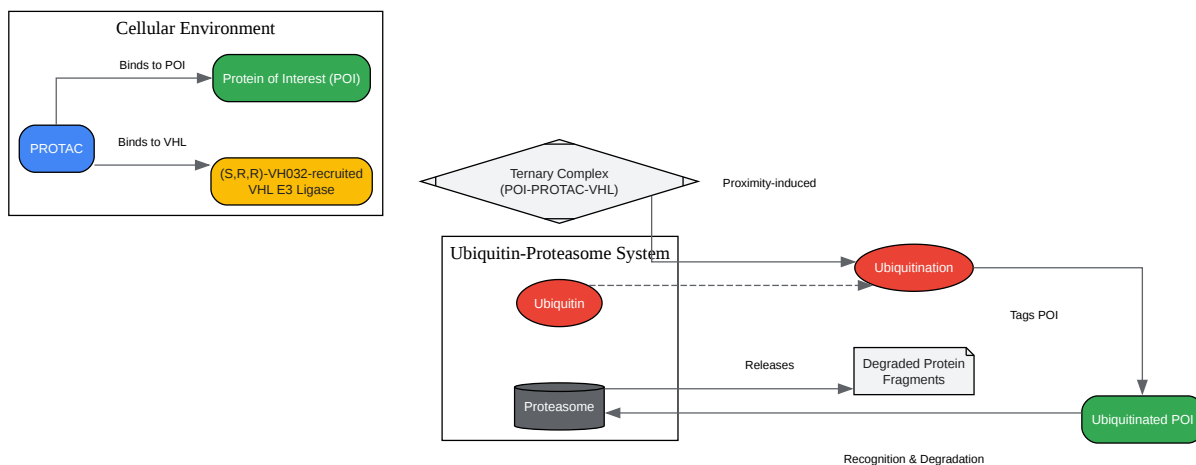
Cellular Environment

Binds to POI

Protein of Interest (POI)

PROTAC

Binds to VHL

(S,R,R)-VH032-recruited VHL E3 Ligase

Ternary Complex (POI-PROTAC-VHL)

Proximity-induced

Ubiquitin-Proteasome System

Ubiquitination

Ubiquitin

Tags POI

Releases

Degraded Protein Fragments

Proteasome

Ubiquitinated POI

Recognition & Degradation